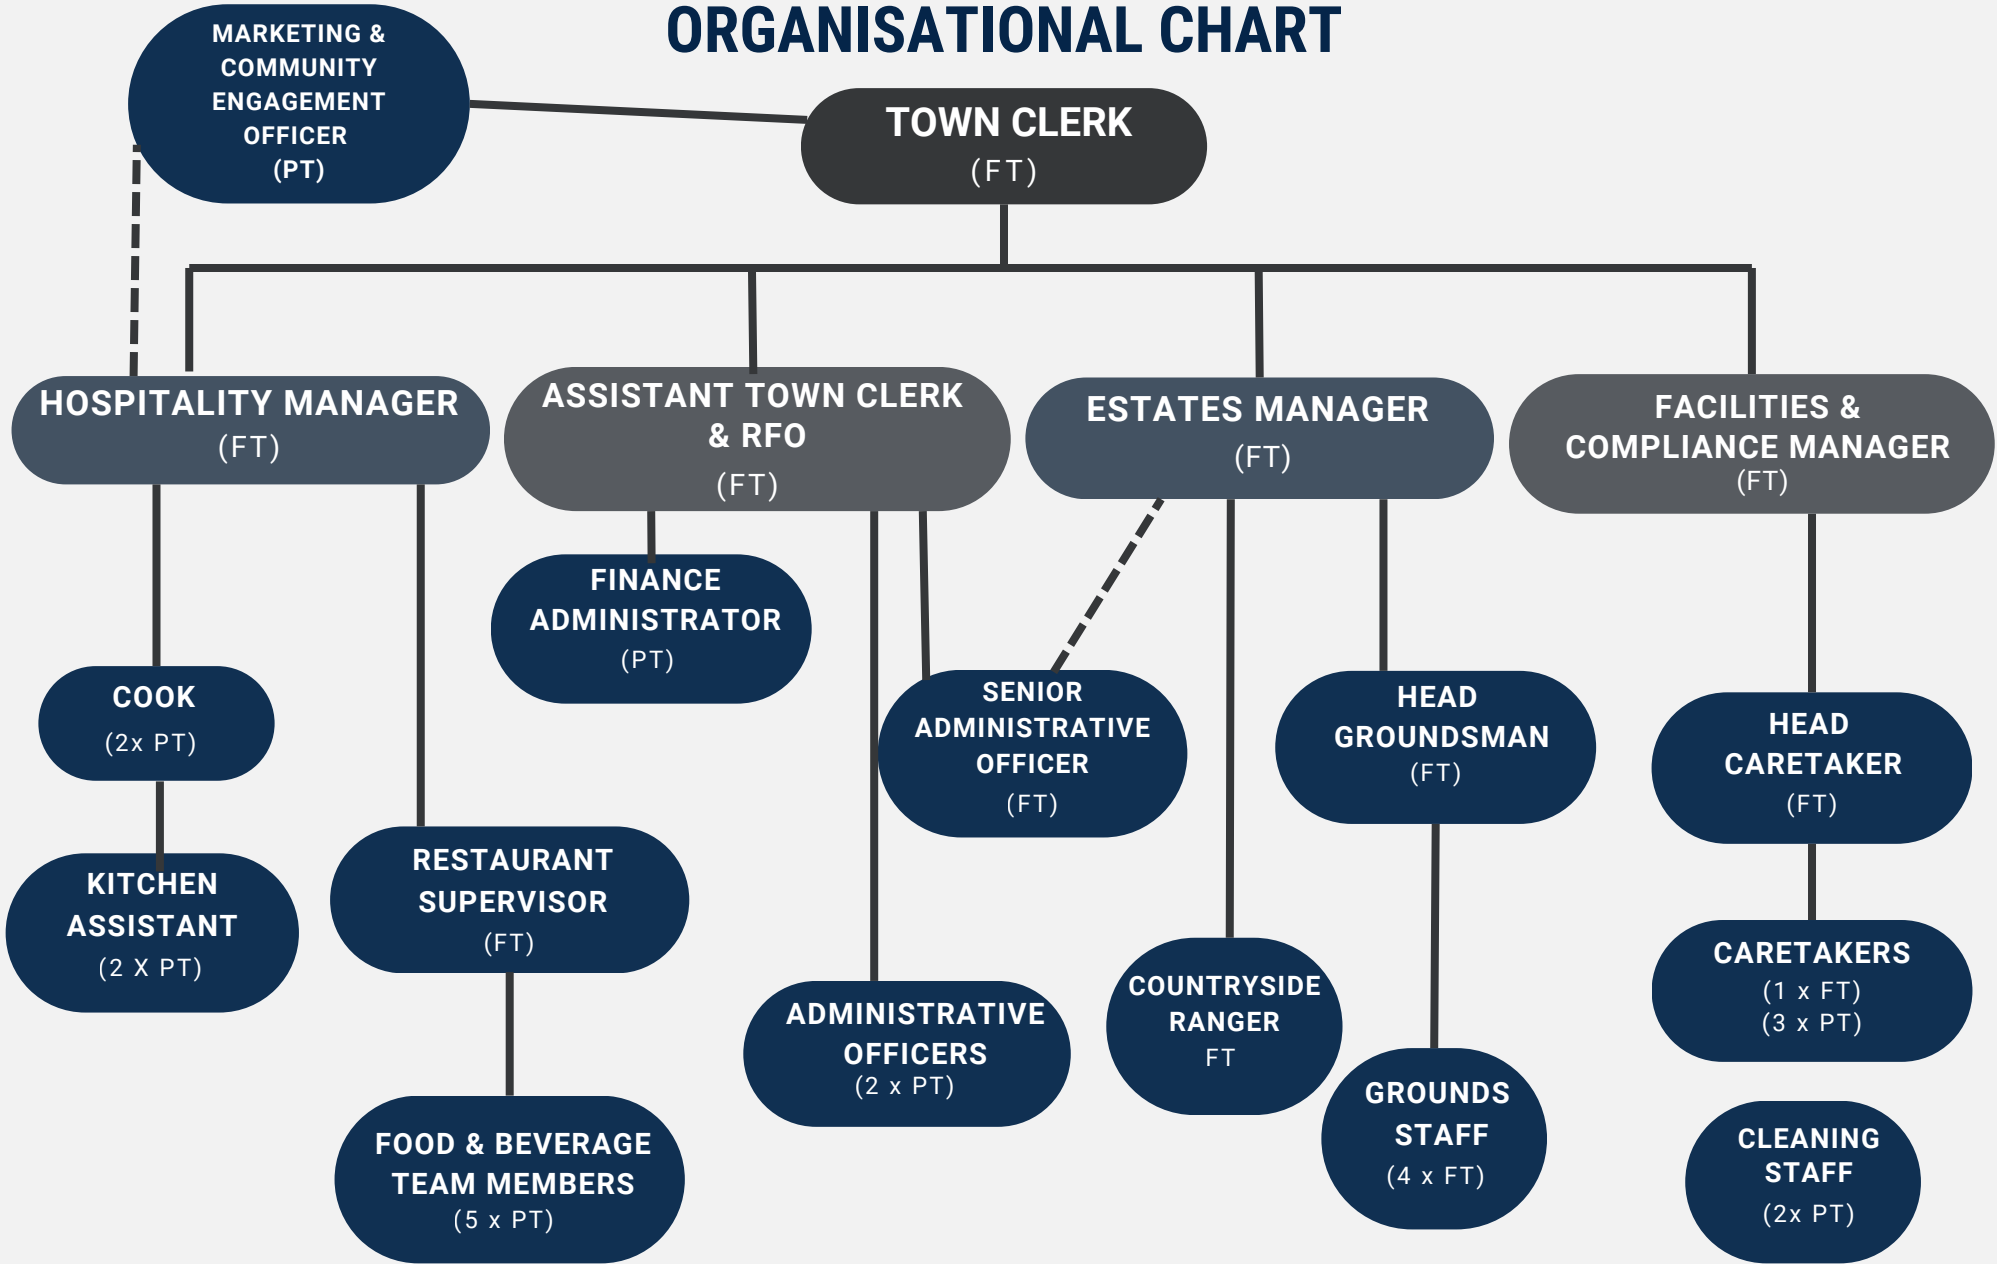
ORGANISATIONAL CHART

MARKETING & COMMUNITY ENGAGEMENT OFFICER (PT)

TOWN CLERK (FT)

HOSPITALITY MANAGER (FT)

ASSISTANT TOWN CLERK & RFO (FT)

ESTATES MANAGER (FT)

FACILITIES & COMPLIANCE MANAGER (FT)

FINANCE ADMINISTRATOR (PT)

COOK (2x PT)

KITCHEN ASSISTANT (2 X PT)

RESTAURANT SUPERVISOR (FT)

FOOD & BEVERAGE TEAM MEMBERS (5 x PT)

SENIOR ADMINISTRATIVE OFFICER (FT)

ADMINISTRATIVE OFFICERS (2 x PT)

COUNTRYSIDE RANGER FT

HEAD GROUNDSMAN (FT)

GROUNDS STAFF (4 x FT)

HEAD CARETAKER (FT)

CARETAKERS (1 x FT) (3 x PT)

CLEANING STAFF (2x PT)